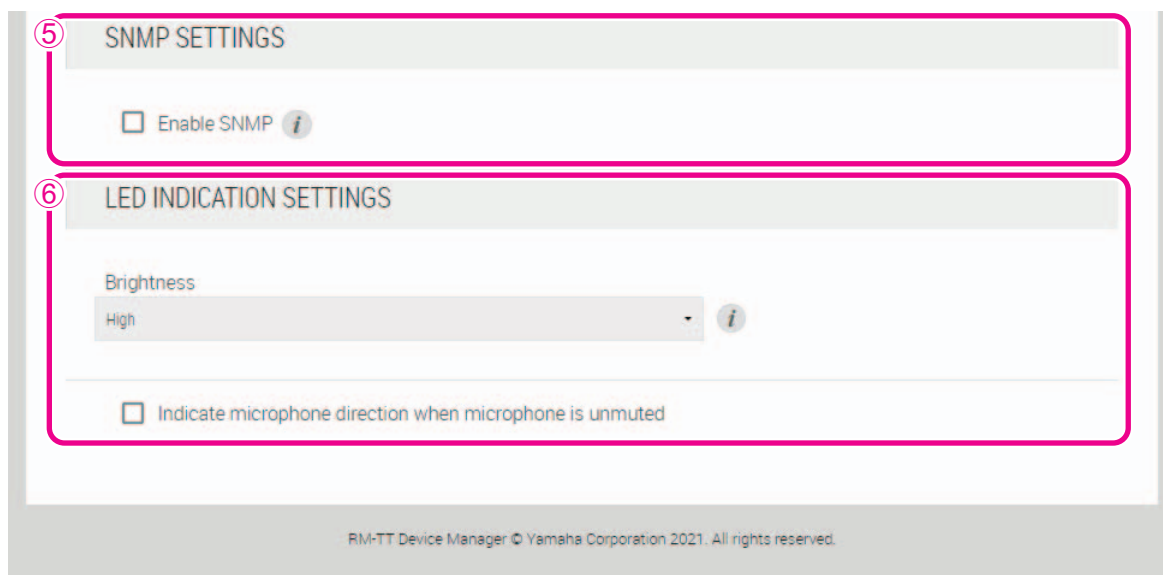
⑤ SNMP SETTINGS

Enable SNMP i

⑥ LED INDICATION SETTINGS

Brightness

High

i

Indicate microphone direction when microphone is unmuted

RM-TT Device Manager © Yamaha Corporation 2021. All rights reserved.